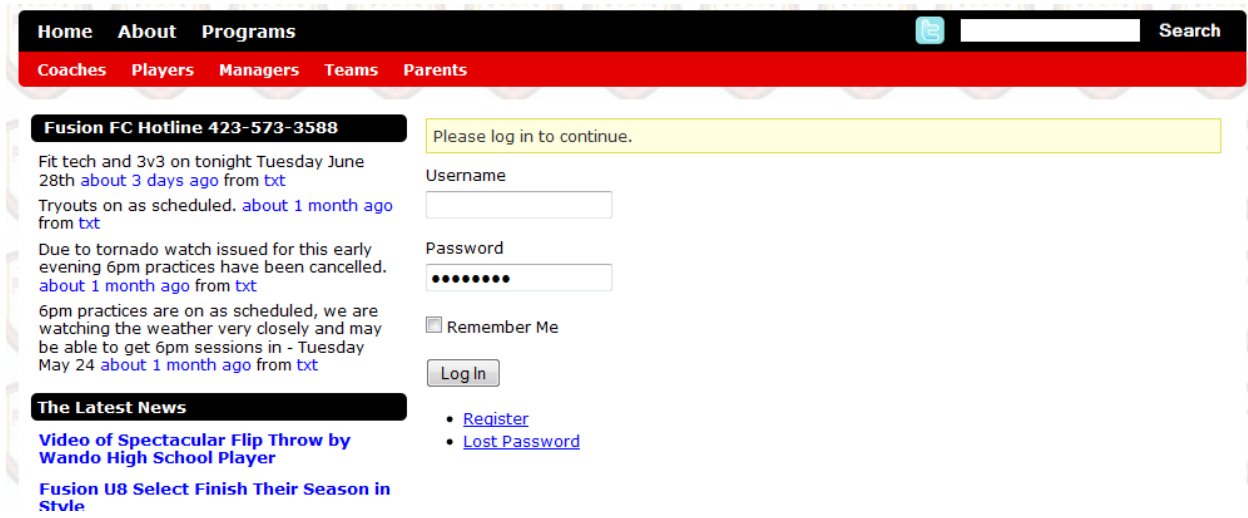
Home About Programs

Search

Coaches Players Managers Teams Parents

Fusion FC Hotline 423-573-3588

Fit tech and 3v3 on tonight Tuesday June 28th about 3 days ago from txt

Tryouts on as scheduled. about 1 month ago from txt

Due to tornado watch issued for this early evening 6pm practices have been cancelled. about 1 month ago from txt

6pm practices are on as scheduled, we are watching the weather very closely and may be able to get 6pm sessions in - Tuesday May 24 about 1 month ago from txt

The Latest News

Video of Spectacular Flip Throw by Wando High School Player

Fusion U8 Select Finish Their Season in Style

Please log in to continue.

Username

Password

••••••••

Remember Me

Log In

• Register
• Lost Password